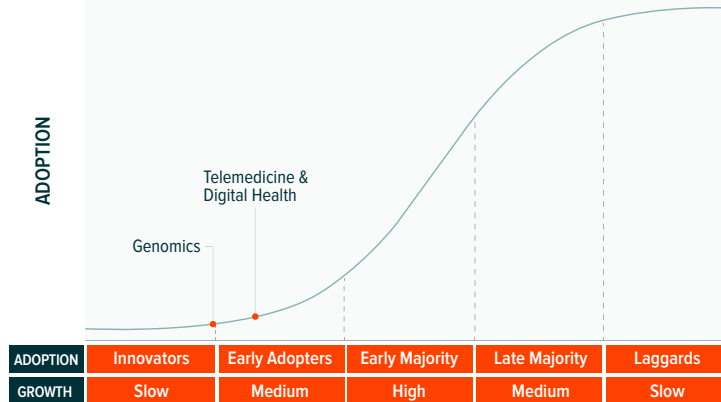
ADOPTION

Telemedicine & Digital Health

Genomics

| ADOPTION | Innovators | Early Adopters | Early Majority | Late Majority | Laggards |
|---|---|---|---|---|---|
| GROWTH | Slow | Medium | High | Medium | Slow |